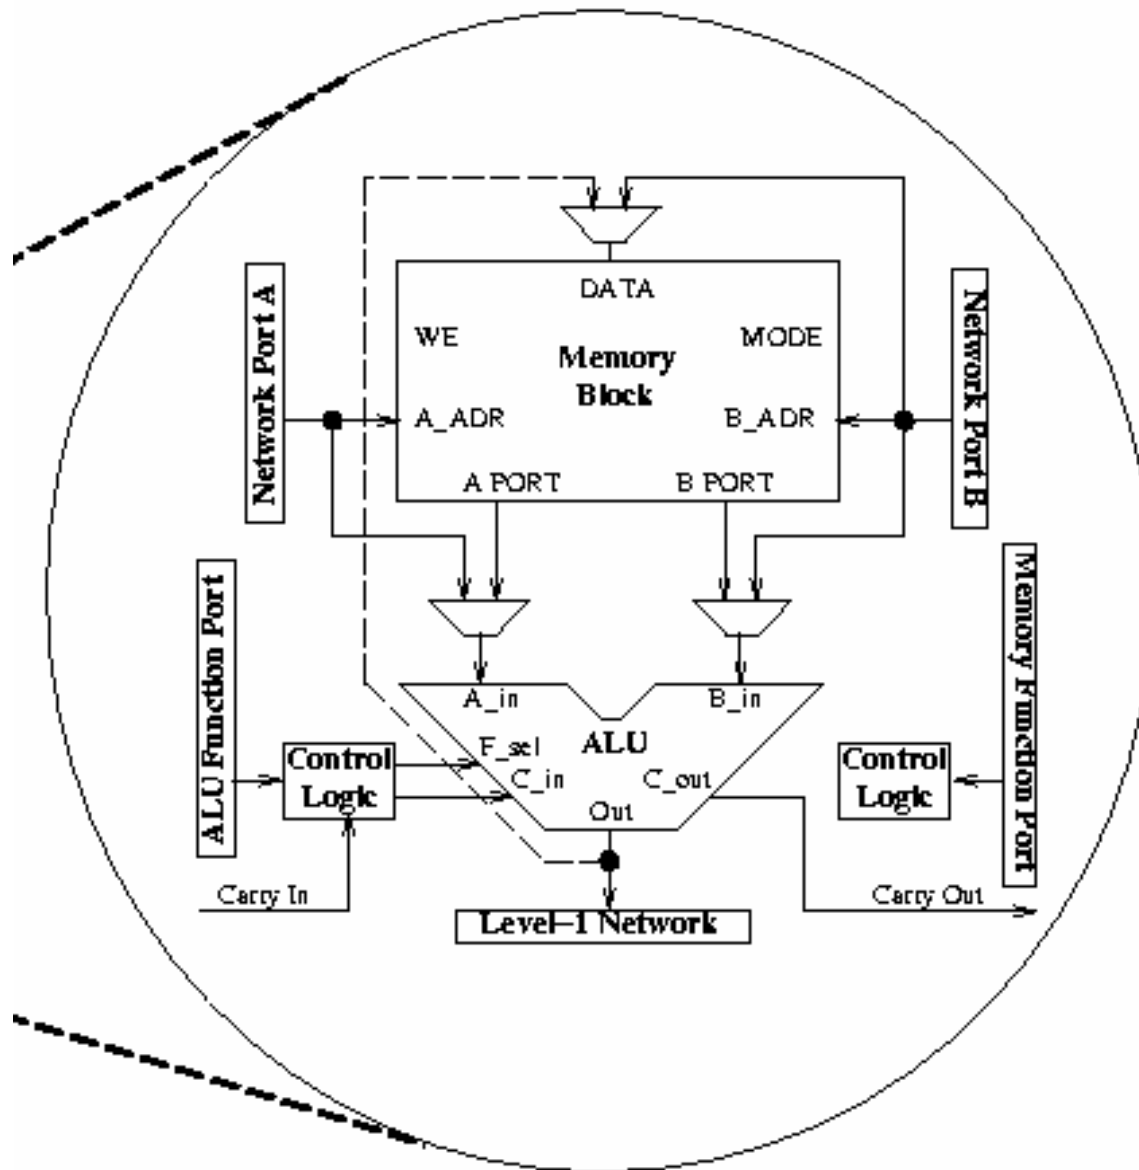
DATA
WE
Memory Block
MODE
A_ADR
B_ADR
A PORT
B PORT
Network Port A
Network Port B
ALU Function Port
Memory Function Port
A_in
B_in
ALU
F_sel
C_in
C_out
Out
Control Logic
Control Logic
Carry In
Carry Out
Level-1 Network